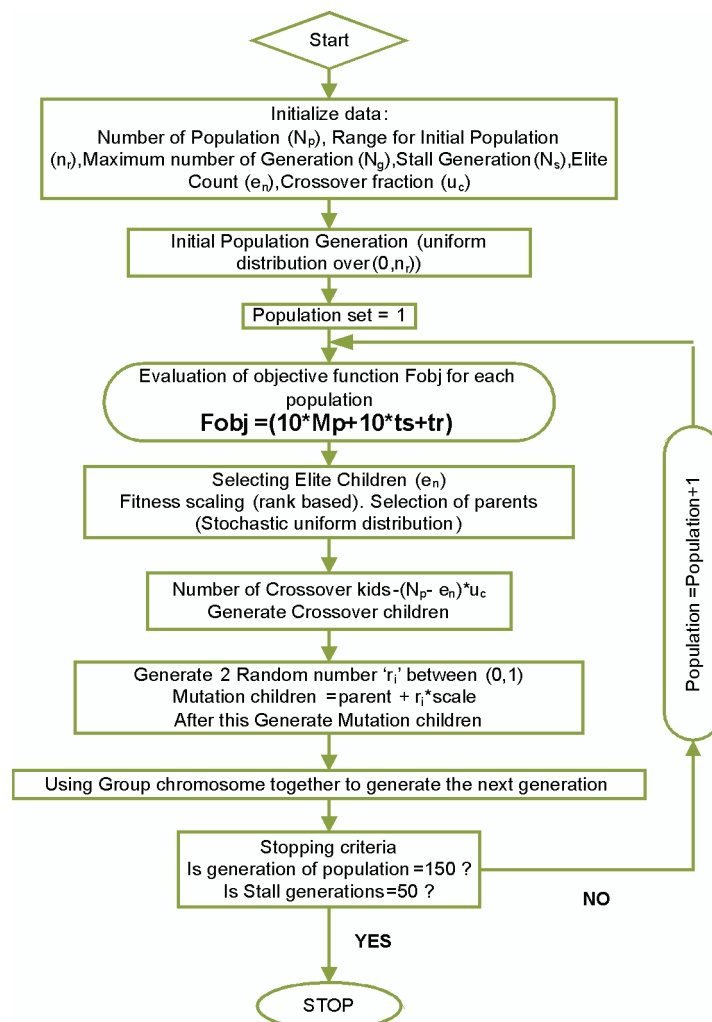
Start

Initialize data:
Number of Population ($N_P$), Range for Initial Population ($n_r$),Maximum number of Generation ($N_g$),Stall Generation ($N_s$),Elite Count ($e_n$),Crossover fraction ($u_c$)

Initial Population Generation (uniform distribution over(0,$n_r$))

Population set = 1

Evaluation of objective function Fobj for each population
Fobj =(10*Mp+10*ts+tr)

Selecting Elite Children ($e_n$)
Fitness scaling (rank based). Selection of parents (Stochastic uniform distribution)

Number of Crossover kids-($N_p$- $e_n$)*$u_c$
Generate Crossover children

Generate 2 Random number '$r_i$' between (0,1)
Mutation children =parent + $r_i$*scale
After this Generate Mutation children

Using Group chromosome together to generate the next generation

Stopping criteria
Is generation of population =150 ?
Is Stall generations=50 ?

NO

Population =Population+1

YES

STOP